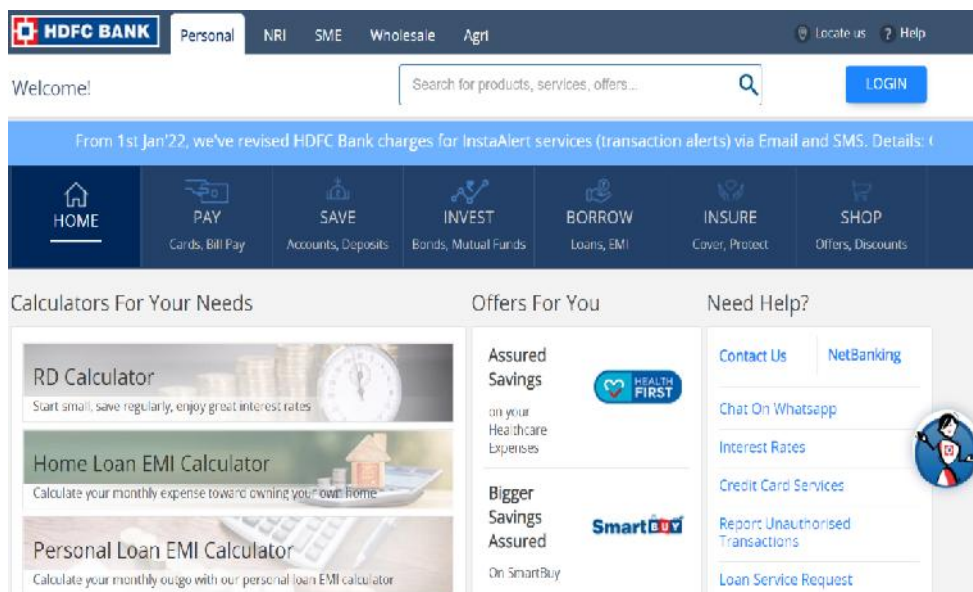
HDFC BANK Personal NRI SME Wholesale Agri

Locate us ? Help

Welcome!

Search for products, services, offers...

LOGIN

From 1st Jan'22, we've revised HDFC Bank charges for InstaAlert services (transaction alerts) via Email and SMS. Details: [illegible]

HOME

PAY
Cards, Bill Pay

SAVE
Accounts, Deposits

INVEST
Bonds, Mutual Funds

BORROW
Loans, EMI

INSURE
Cover, Protect

SHOP
Offers, Discounts

Calculators For Your Needs

RD Calculator
Start small, save regularly, enjoy great interest rates

Home Loan EMI Calculator
Calculate your monthly expense toward owning your own home

Personal Loan EMI Calculator
Calculate your monthly outgo with our personal loan EMI calculator

Offers For You

Assured Savings
on your Healthcare Expenses

HEALTH FIRST

Bigger Savings Assured
On SmartBuy

SmartBuy

Need Help?

Contact Us

NetBanking

Chat On Whatsapp

Interest Rates

Credit Card Services

Report Unauthorised Transactions

Loan Service Request